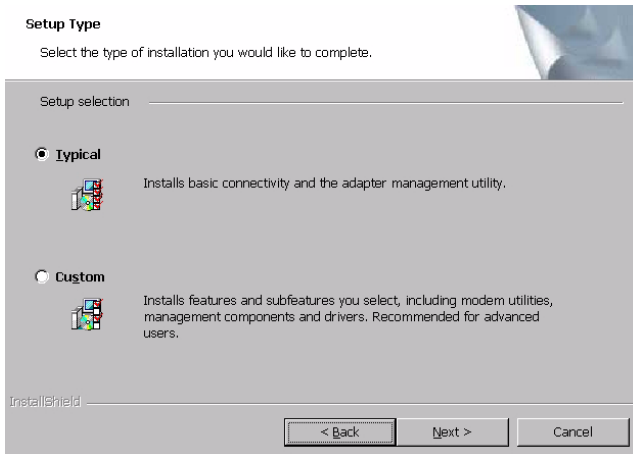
Setup Type

Select the type of installation you would like to complete.

Setup selection

Typical

Installs basic connectivity and the adapter management utility.

Custom

Installs features and subfeatures you select, including modem utilities, management components and drivers. Recommended for advanced users.

InstallShield

< Back

Next >

Cancel